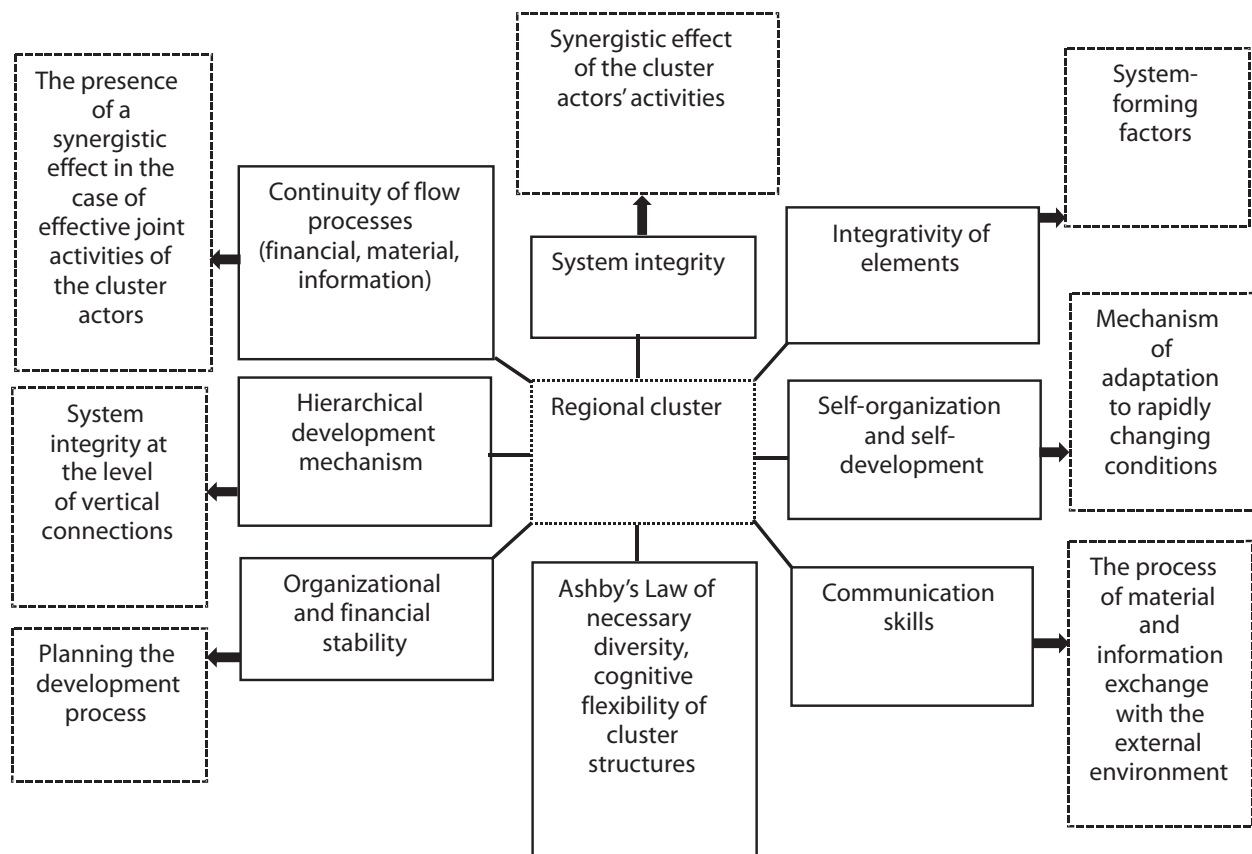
Synergistic effect of the cluster actors' activities

The presence of a synergistic effect in the case of effective joint activities of the cluster actors

Continuity of flow processes (financial, material, information)

System integrity

Integrativity of elements

System-forming factors

Regional cluster

Hierarchical development mechanism

System integrity at the level of vertical connections

Self-organization and self-development

Mechanism of adaptation to rapidly changing conditions

Organizational and financial stability

Planning the development process

Ashby's Law of necessary diversity, cognitive flexibility of cluster structures

Communication skills

The process of material and information exchange with the external environment